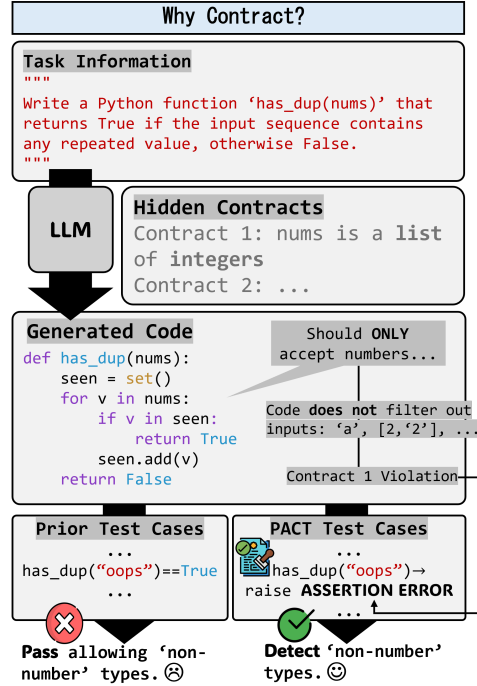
Why Contract?

Task Information
"""
Write a Python function 'has_dup(nums)' that returns True if the input sequence contains any repeated value, otherwise False.
"""

LLM

Hidden Contracts
Contract 1: nums is a list of integers
Contract 2: ...

Generated Code
def has_dup(nums):
    seen = set()
    for v in nums:
        if v in seen:
            return True
        seen.add(v)
    return False

Should ONLY accept numbers...

Code does not filter out inputs: 'a', [2,'2'], ...

Contract 1 Violation

Prior Test Cases
...
has_dup("oops")==True
...

PACT Test Cases
...
has_dup("oops")→ raise ASSERTION ERROR
...

Pass allowing 'non-number' types. ☹

Detect 'non-number' types. ☺